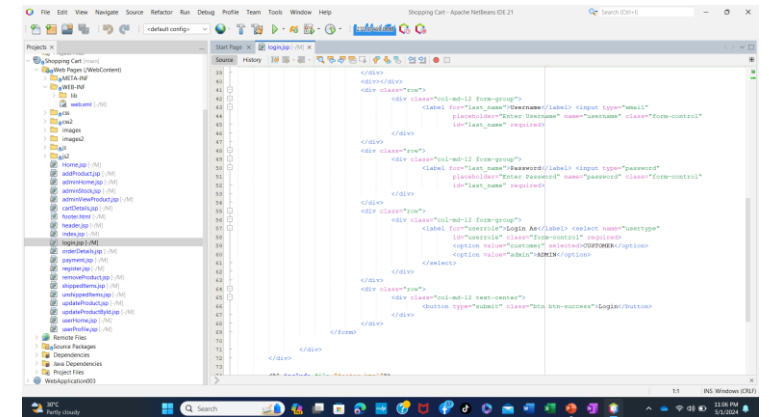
File Edit View Navigate Source Refactor Run Debug Profile Team Tools Window Help

Shopping Cart - Apache NetBeans IDE 21

Search (Ctrl+I)

<default config>

Projects ×

Start Page × login.jsp [-/M] ×

Source History

Shopping Cart [main]
Web Pages [WebContent]
META-INF
WEB-INF
lib
web.xml [-/M]
css
css2
images
images2
js
js2
Home.jsp [-/M]
addProduct.jsp [-/M]
adminHome.jsp [-/M]
adminStock.jsp [-/M]
adminViewProduct.jsp [-/M]
cartDetails.jsp [-/M]
footer.html [-/M]
header.jsp [-/M]
index.jsp [-/M]
login.jsp [-/M]
orderDetails.jsp [-/M]
payment.jsp [-/M]
register.jsp [-/M]
removeProduct.jsp [-/M]
shippedItems.jsp [-/M]
unshippedItems.jsp [-/M]
updateProduct.jsp [-/M]
updateProductById.jsp [-/M]
userHome.jsp [-/M]
userProfile.jsp [-/M]
Remote Files
Source Packages
Dependencies
Java Dependencies
Project Files
WebApplication003

39 </div>
40 <div></div>
41 <div class="row">
42 <div class="col-md-12 form-group">
43 <label for="last_name">Username</label> <input type="email"
44 placeholder="Enter Username" name="username" class="form-control"
45 id="last_name" required>
46 </div>
47 </div>
48 <div class="row">
49 <div class="col-md-12 form-group">
50 <label for="last_name">Password</label> <input type="password"
51 placeholder="Enter Password" name="password" class="form-control"
52 id="last_name" required>
53 </div>
54 </div>
55 <div class="row">
56 <div class="col-md-12 form-group">
57 <label for="userrole">Login As</label> <select name="usertype"
58 id="userrole" class="form-control" required>
59 <option value="customer" selected>CUSTOMER</option>
60 <option value="admin">ADMIN</option>
61 </select>
62 </div>
63 </div>
64 <div class="row">
65 <div class="col-md-12 text-center">
66 <button type="submit" class="btn btn-success">Login</button>
67 </div>
68 </div>
69 </form>
70 </div>
71 </div>
72 </div>
73

1:1 INS Windows (CRLF)

30°C Partly cloudy

Search

11:06 PM 5/1/2024